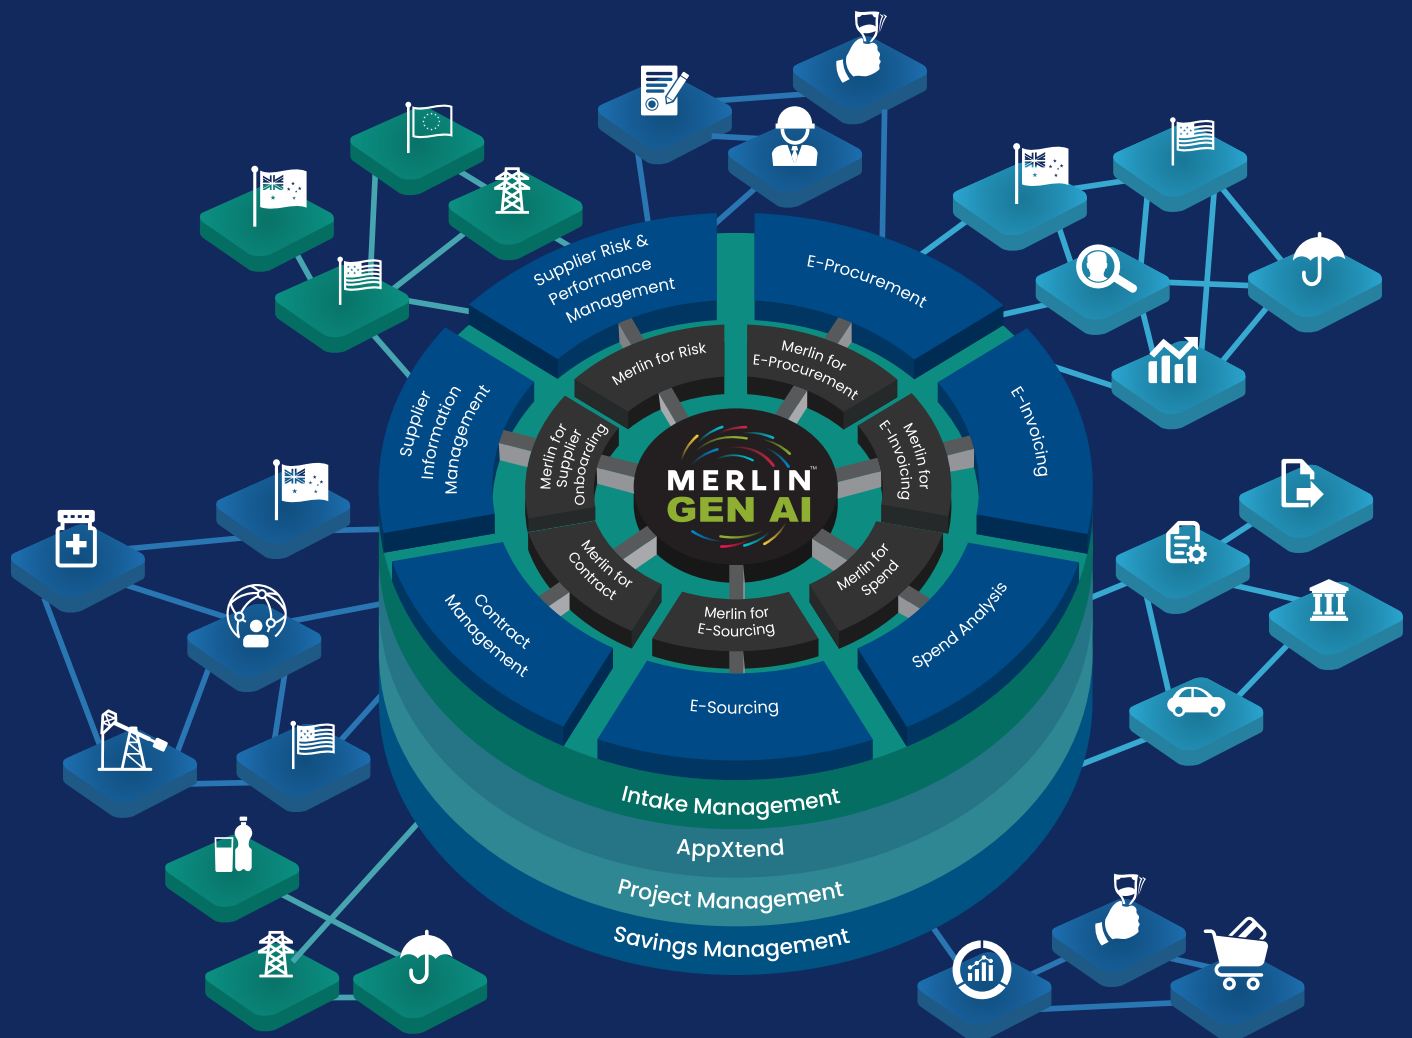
Supplier Risk & Performance Management

E-Procurement

E-Invoicing

Spend Analysis

E-Sourcing

Contract Management

Supplier Information Management

Merlin for Risk

Merlin for E-Procurement

Merlin for E-Invoicing

Merlin for Spend

Merlin for E-Sourcing

Merlin for Contract

Merlin for Supplier Onboarding

MERLIN™
GEN AI

Intake Management

AppXtend

Project Management

Savings Management